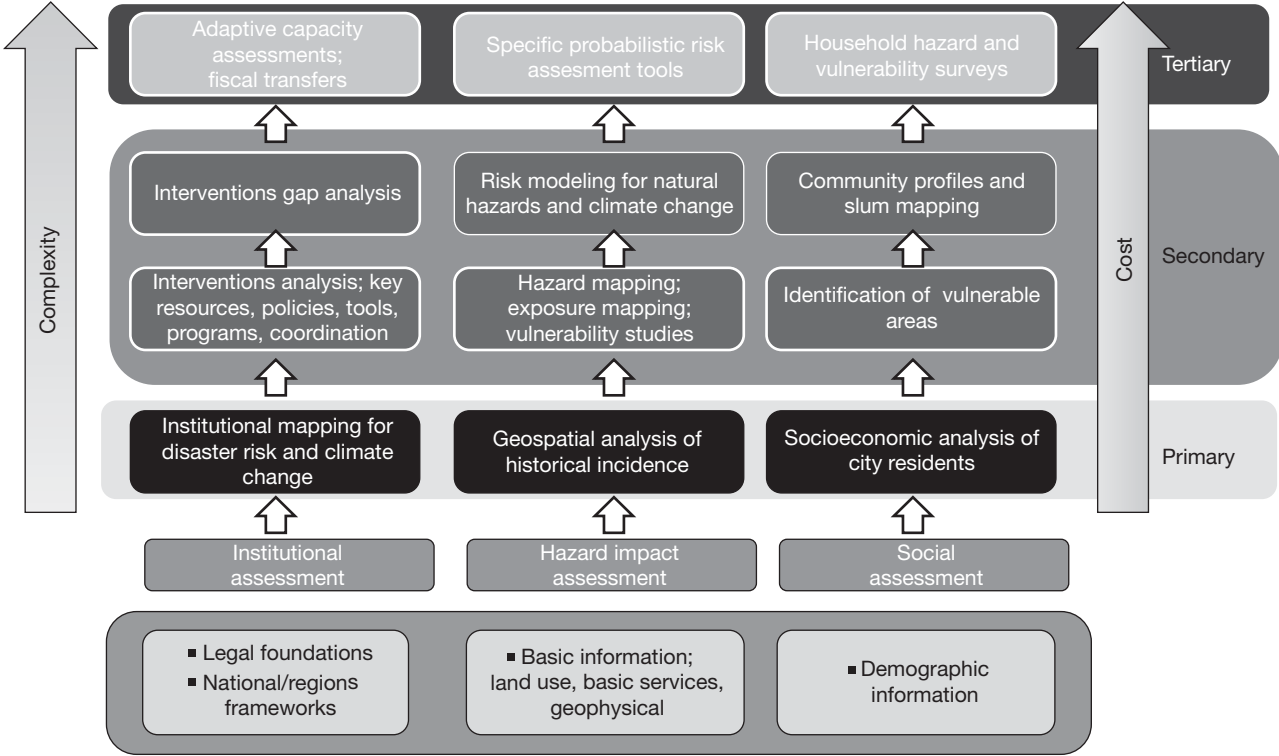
Complexity

Adaptive capacity assessments; fiscal transfers

Specific probabilistic risk assesment tools

Household hazard and vulnerability surveys

Tertiary

Interventions gap analysis

Risk modeling for natural hazards and climate change

Community profiles and slum mapping

Cost

Secondary

Interventions analysis; key resources, policies, tools, programs, coordination

Hazard mapping; exposure mapping; vulnerability studies

Identification of vulnerable areas

Institutional mapping for disaster risk and climate change

Geospatial analysis of historical incidence

Socioeconomic analysis of city residents

Primary

Institutional assessment

Hazard impact assessment

Social assessment

■ Legal foundations
■ National/regions frameworks

■ Basic information; land use, basic services, geophysical

■ Demographic information